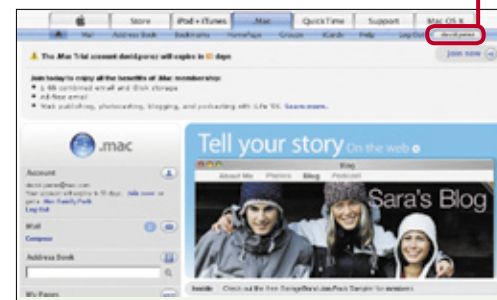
Store
iPod + iTunes
.Mac
QuickTime
Support
Mac OS X
Mail
Address Book
Bookmarks
HomePage
Groups
iCards
Help
Log Out
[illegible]

The .Mac Trial account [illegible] will expire in 60 days

Join today to enjoy all the benefits of .Mac membership:
• 1 GB combined email and iDisk storage
• Ad-free email
• Web publishing, photocasting, blogging, and podcasting with iLife '06. Learn more.

Join now

.mac

Account
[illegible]
Log Out

Mail
Compose

Address Book

My Pages

Tell your story On the web

Blog
About Me
Photos
Blog
Podcast

Sara's Blog

Inside
Check out the free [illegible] for members